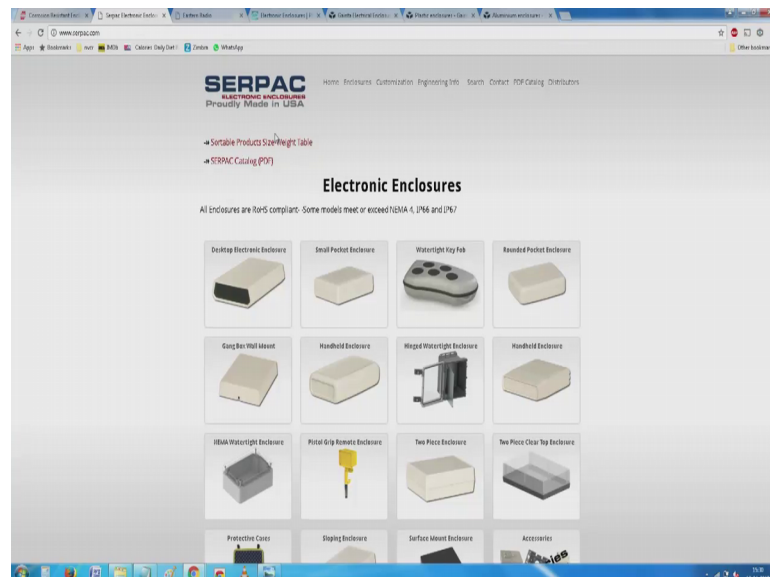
Corrosion Resistant Encl × | Serpac Electronic Enclos × | Embest Radio × | Electronic Enclosures | × | Granite Electrical Enclosu × | Plastic enclosures - Goo × | Aluminum enclosures × |

www.serpac.com

Apps | Bookmarks | nvvr | IMDb | Calories Daily Diet | Zimbra | WhatsApp | Other bookmarks

SERPAC
ELECTRONIC ENCLOSURES
Proudly Made in USA

Home Enclosures Customization Engineering Info Search Contact PDF Catalog Distributors

Sortable Products Size/Weight Table
SERPAC Catalog (PDF)

Electronic Enclosures

All Enclosures are RoHS compliant - Some models meet or exceed NEMA 4, IP66 and IP67

Desktop Electronic Enclosure
Small Pocket Enclosure
Watertight Key Fob
Rounded Pocket Enclosure
Gang Box Wall Mount
Handheld Enclosure
Hinged Watertight Enclosure
Handheld Enclosure
NEMA Watertight Enclosure
Pistol Grip Remote Enclosure
Two Piece Enclosure
Two Piece Clear Top Enclosure
Protective Cases
Sloping Enclosure
Surface Mount Enclosure
Accessories